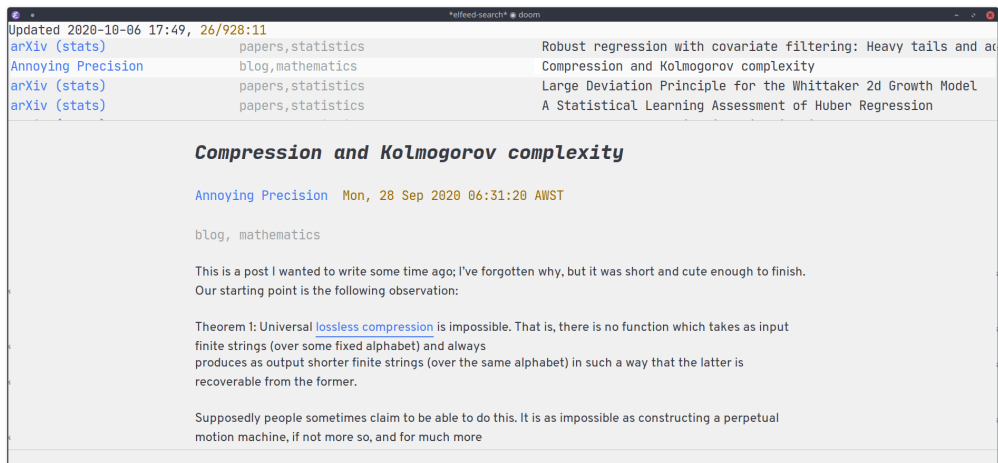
*elfeed-search* ◉ doom

Updated 2020-10-06 17:49, 26/928:11

| | | |
|---|---|---|
| arXiv (stats) | papers,statistics | Robust regression with covariate filtering: Heavy tails and ad |
| Annoying Precision | blog,mathematics | Compression and Kolmogorov complexity |
| arXiv (stats) | papers,statistics | Large Deviation Principle for the Whittaker 2d Growth Model |
| arXiv (stats) | papers,statistics | A Statistical Learning Assessment of Huber Regression |

Compression and Kolmogorov complexity

Annoying Precision Mon, 28 Sep 2020 06:31:20 AWST

blog, mathematics

This is a post I wanted to write some time ago; I've forgotten why, but it was short and cute enough to finish. Our starting point is the following observation:

Theorem 1: Universal lossless compression is impossible. That is, there is no function which takes as input finite strings (over some fixed alphabet) and always produces as output shorter finite strings (over the same alphabet) in such a way that the latter is recoverable from the former.

Supposedly people sometimes claim to be able to do this. It is as impossible as constructing a perpetual motion machine, if not more so, and for much more